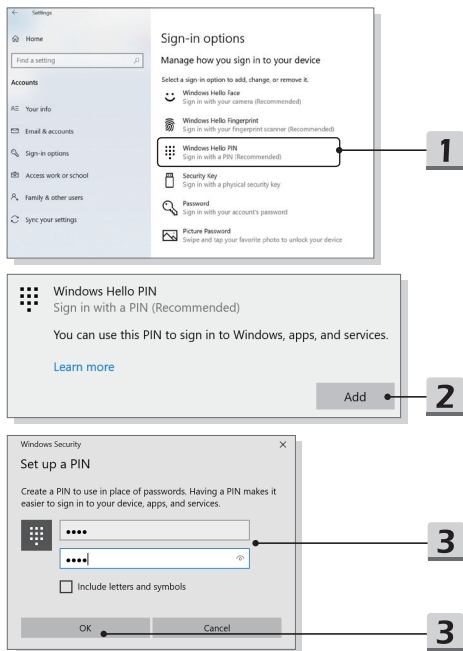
Settings

Home

Find a setting

Accounts

Your info

Email & accounts

Sign-in options

Access work or school

Family & other users

Sync your settings

Sign-in options

Manage how you sign in to your device

Select a sign-in option to add, change, or remove it.

Windows Hello Face
Sign in with your camera (Recommended)

Windows Hello Fingerprint
Sign in with your fingerprint scanner (Recommended)

Windows Hello PIN
Sign in with a PIN (Recommended)

Security Key
Sign in with a physical security key

Password
Sign in with your account's password

Picture Password
Swipe and tap your favorite photo to unlock your device

1

Windows Hello PIN
Sign in with a PIN (Recommended)

You can use this PIN to sign in to Windows, apps, and services.

Learn more

Add

2

Windows Security

Set up a PIN

Create a PIN to use in place of passwords. Having a PIN makes it easier to sign in to your device, apps, and services.

••••

••••

Include letters and symbols

3

OK

Cancel

3